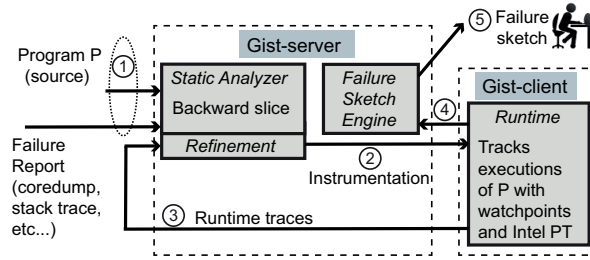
Program P (source)

1

Failure Report (coredump, stack trace, etc...)

Gist-server

Static Analyzer

Backward slice

Refinement

Failure Sketch Engine

5 Failure sketch

Gist-client

Runtime

Tracks executions of P with watchpoints and Intel PT

4

2 Instrumentation

3 Runtime traces